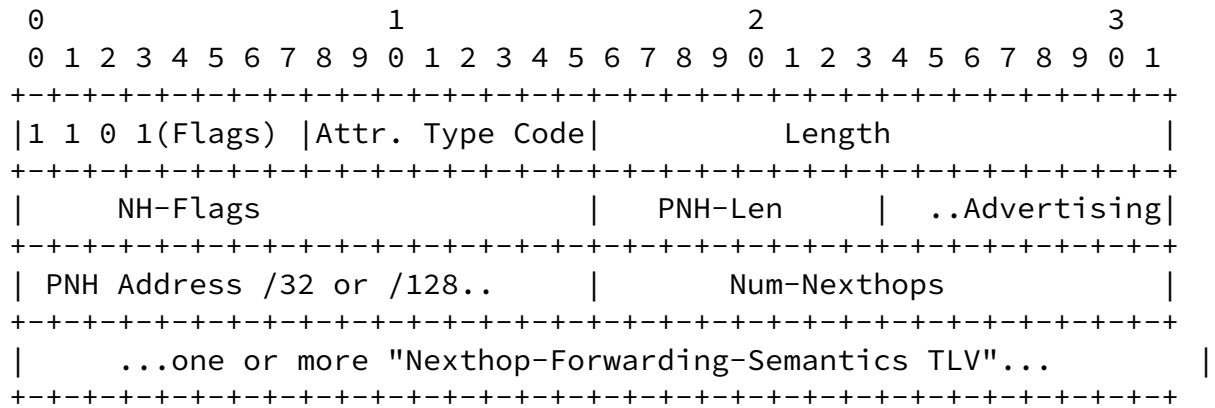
```
 0                   1                   2                   3
 0 1 2 3 4 5 6 7 8 9 0 1 2 3 4 5 6 7 8 9 0 1 2 3 4 5 6 7 8 9 0 1
+-+-+-+-+-+-+-+-+-+-+-+-+-+-+-+-+-+-+-+-+-+-+-+-+-+-+-+-+-+-+-+-+
|1 1 0 1(Flags) |Attr. Type Code|           Length              |
+-+-+-+-+-+-+-+-+-+-+-+-+-+-+-+-+-+-+-+-+-+-+-+-+-+-+-+-+-+-+-+-+
|     NH-Flags                  |  PNH-Len      | ..Advertising|
+-+-+-+-+-+-+-+-+-+-+-+-+-+-+-+-+-+-+-+-+-+-+-+-+-+-+-+-+-+-+-+-+
| PNH Address /32 or /128..     |       Num-Nexthops            |
+-+-+-+-+-+-+-+-+-+-+-+-+-+-+-+-+-+-+-+-+-+-+-+-+-+-+-+-+-+-+-+-+
|     ...one or more "Nexthop-Forwarding-Semantics TLV"...      |
+-+-+-+-+-+-+-+-+-+-+-+-+-+-+-+-+-+-+-+-+-+-+-+-+-+-+-+-+-+-+-+-+
```